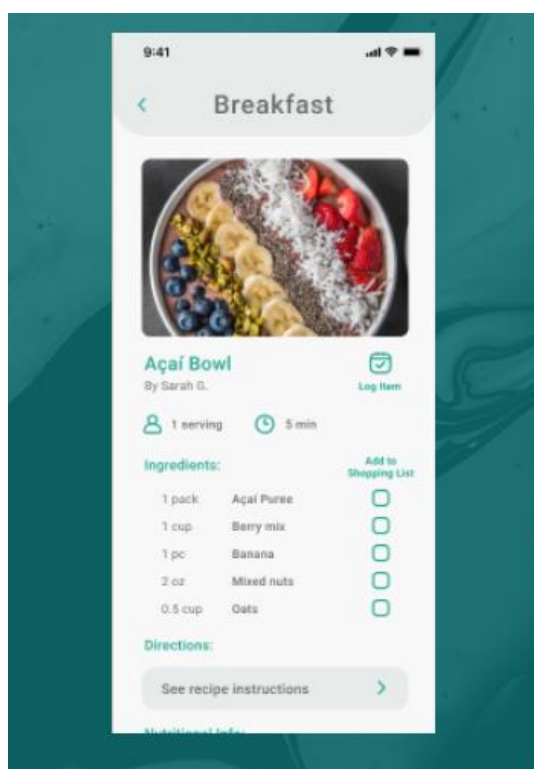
9:41

<

Breakfast

Açaí Bowl

By Sarah G.

Log Item

1 serving

5 min

Ingredients:

Add to Shopping List

| | | |
|---|---|---|
| 1 pack | Açaí Puree | |
| 1 cup | Berry mix | |
| 1 pc | Banana | |
| 2 oz | Mixed nuts | |
| 0.5 cup | Oats | |

Directions:

See recipe instructions

>

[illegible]